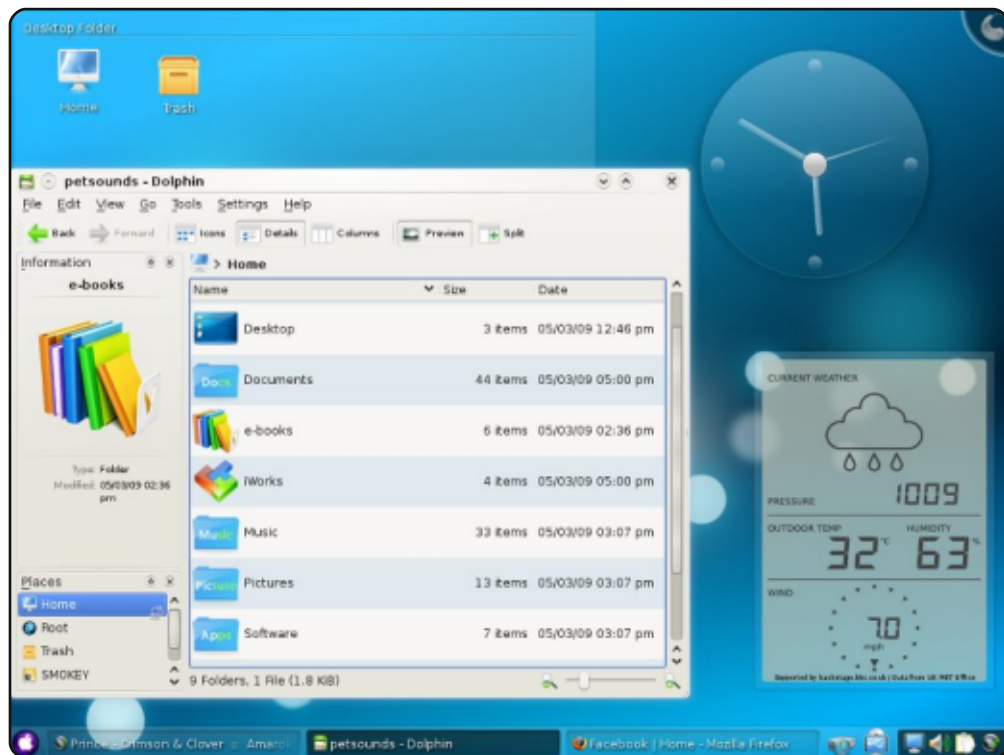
Desktop Folder

Home

Trash

petsounds - Dolphin

File Edit View Go Tools Settings Help

Back Forward Icons Details Columns Preview Split

Information

e-books

Type: Folder
Modified: 05/03/09 02:36 pm

Places

Home

Root

Trash

SMOKEY

> Home

| Name | Size | Date |
|---|---|---|
| Desktop | 3 items | 05/03/09 12:46 pm |
| Documents | 44 items | 05/03/09 05:00 pm |
| e-books | 6 items | 05/03/09 02:36 pm |
| iWorks | 4 items | 05/03/09 05:00 pm |
| Music | 33 items | 05/03/09 03:07 pm |
| Pictures | 13 items | 05/03/09 03:07 pm |
| Software | 7 items | 05/03/09 03:07 pm |

9 Folders, 1 File (1.8 KiB)

CURRENT WEATHER

PRESSURE 1009

OUTDOOR TEMP 32°C

HUMIDITY 63%

WIND

7.0 mph

Supported by backstage.bbc.co.uk | Data from UK MET Office

Prince - Crimson & Clover :: Amarok

petsounds - Dolphin

Facebook | Home - Mozilla Firefox